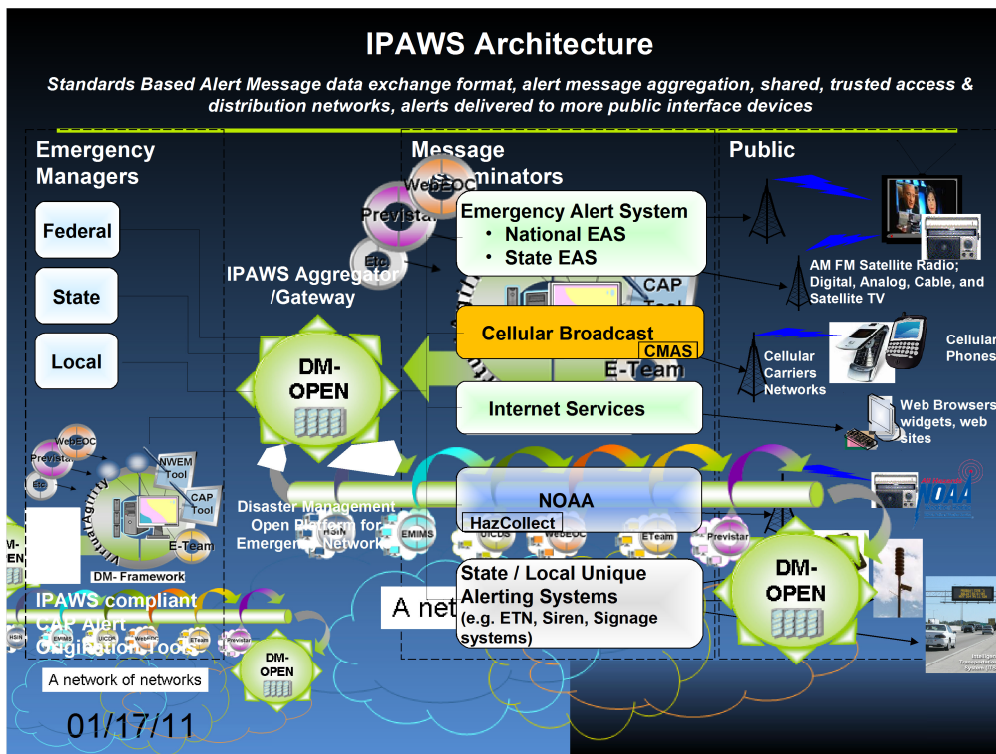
IPAWS Architecture

Standards Based Alert Message data exchange format, alert message aggregation, shared, trusted access & distribution networks, alerts delivered to more public interface devices

Emergency Managers

Message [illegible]minators

Public

Federal

State

Local

WebEOC

Previstar

Etc

Emergency Alert System
• National EAS
• State EAS

AM FM Satellite Radio; Digital, Analog, Cable, and Satellite TV

IPAWS Aggregator /Gateway

CAP Tool

Cellular Broadcast

CMAS

E-Team

Cellular Carriers Networks

Cellular Phones

DM-OPEN

Internet Services

Web Browsers widgets, web sites

WebEOC

Previstar

Etc

NWEM Tool

CAP Tool

E-Team

DM- Framework

Disaster Management Open Platform for Emergency Networks

NOAA

HazCollect

HSIN

EMIMS

UICDS

WebEOC

ETeam

Previstar

DM-OPEN

State / Local Unique Alerting Systems (e.g. ETN, Siren, Signage systems)

A net

IPAWS compliant CAP Alert Origination Tools

HSIN

EMIMS

UICDS

WebEOC

ETeam

Previstar

DM-OPEN

A network of networks

01/17/11